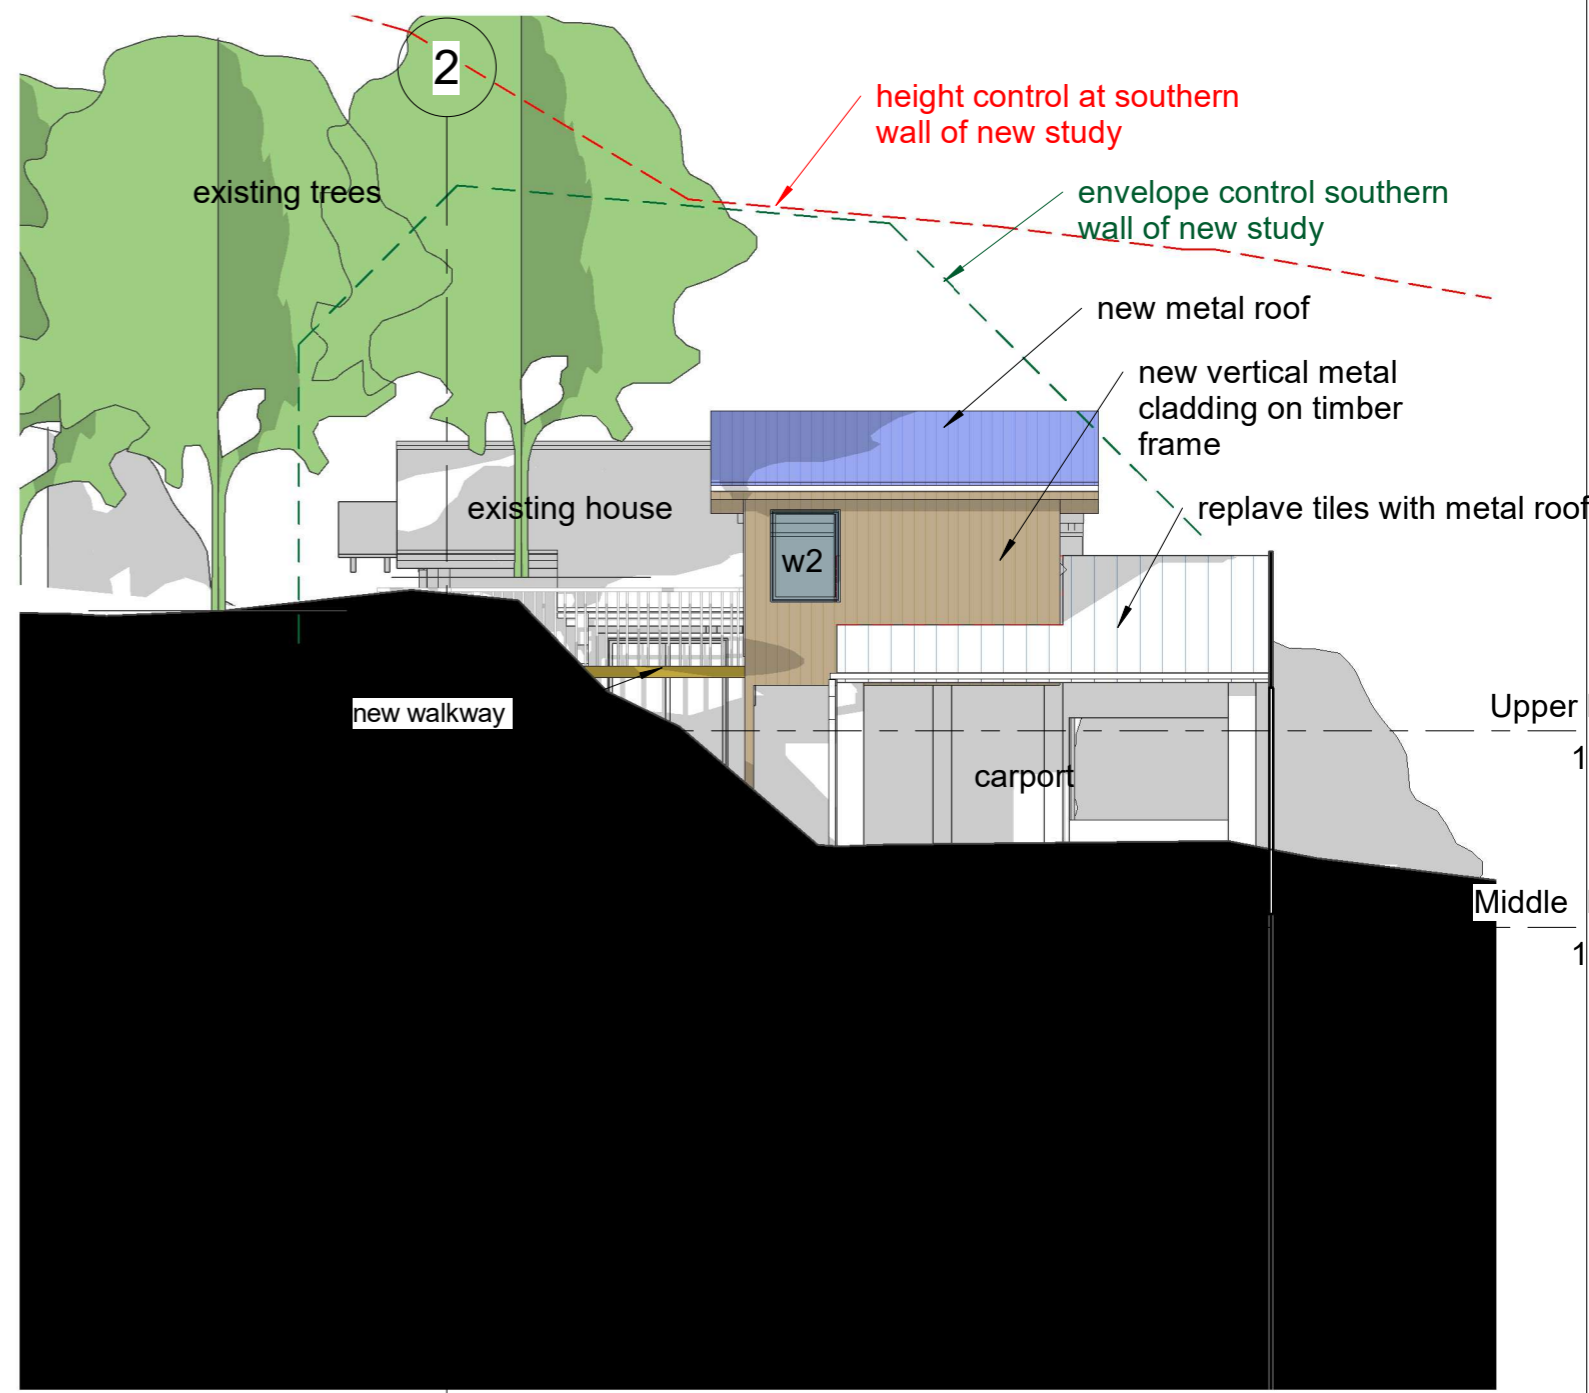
2

height control at southern wall of new study

existing trees

envelope control southern wall of new study

new metal roof

new vertical metal cladding on timber frame

existing house

w2

replave tiles with metal roof

new walkway

Upper

1

carport

Middle

1